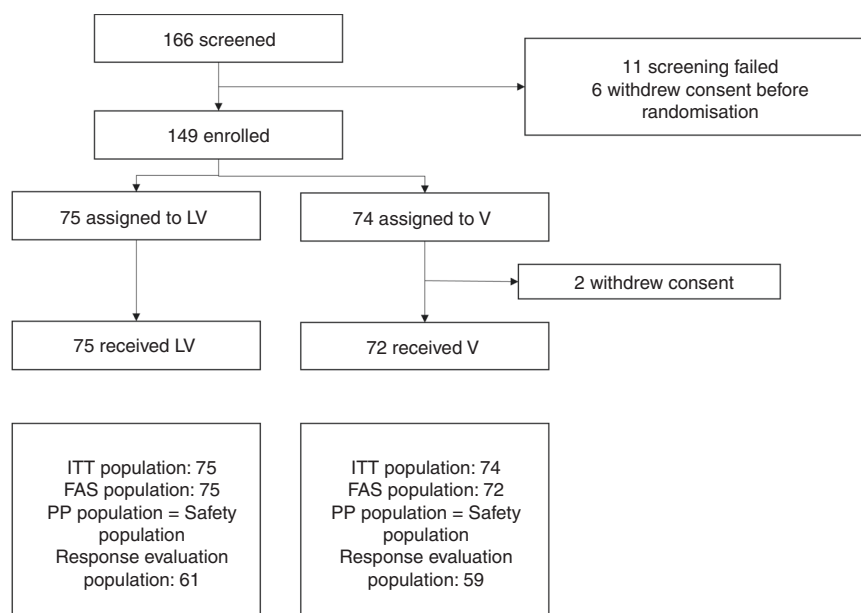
166 screened

11 screening failed
6 withdrew consent before randomisation

149 enrolled

75 assigned to LV

74 assigned to V

2 withdrew consent

75 received LV

72 received V

ITT population: 75
FAS population: 75
PP population = Safety population
Response evaluation population: 61

ITT population: 74
FAS population: 72
PP population = Safety population
Response evaluation population: 59